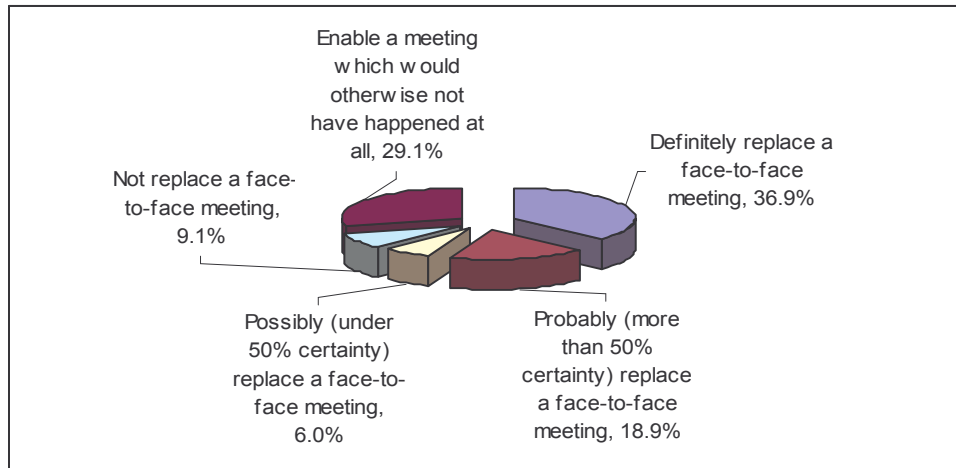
Enable a meeting w hich w ould otherw ise not have happened at all, 29.1%

Definitely replace a face-to-face meeting, 36.9%

Not replace a face-to-face meeting, 9.1%

Possibly (under 50% certainty) replace a face-to-face meeting, 6.0%

Probably (more than 50% certainty) replace a face-to-face meeting, 18.9%